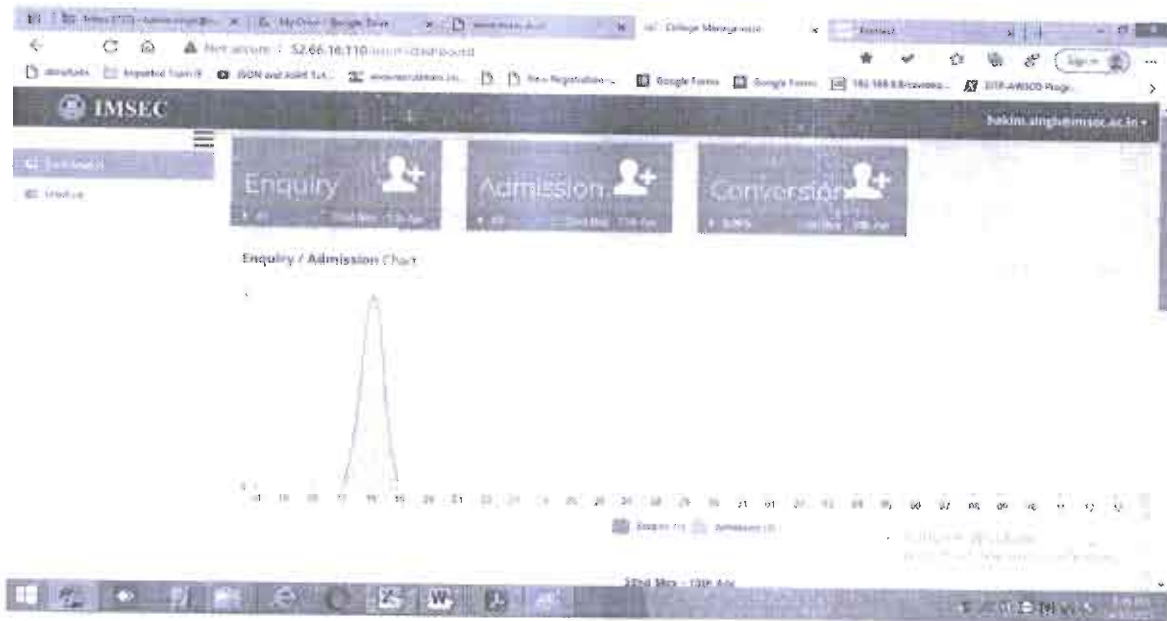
Inbox (772) - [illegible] | My Drive - Google Drive | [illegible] | College Management | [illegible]

Not secure | 52.66.16.110/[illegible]/dashboard

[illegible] Imported from IE | JSON and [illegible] | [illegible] | New Registration | Google Forms | Google Forms | 192.168.8.8/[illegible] | DTE-AWSCO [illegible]

IMSEC

hakim.singh@imsec.ac.in

Dashboard

Enquiry

Enquiry

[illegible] 22nd Mar - 13th Apr

Admission

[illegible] 22nd Mar - 13th Apr

Conversion

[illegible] 22nd Mar - 13th Apr

Enquiry / Admission Chart

Enquiry (4) Admission (4)

22nd Mar - 13th Apr